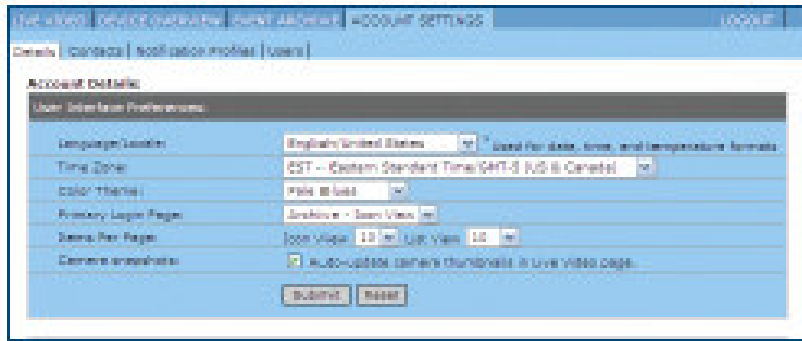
LIVE VIDEO | DEVICE OVERVIEW | ALERT ARCHIVE | ACCOUNT SETTINGS | LOGOUT

Details | Contacts | Notification Profiles | Users

Account Details

User Interface Preferences:

Language/Locale: English/United States * Used for date, time, and temperature formats

Time Zone: EST - Eastern Standard Time/GMT-5 (US & Canada)

Color Theme: Pale Blues

Primary Login Page: Archive - Icon View

Items Per Page: Icon View 12 List View 10

Camera snapshots: Auto-update camera thumbnails in Live Video page.

Submit Reset